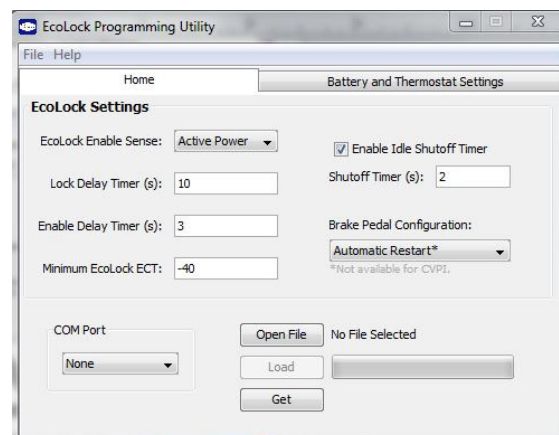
EcoLock Programming Utility

File Help

Home

Battery and Thermostat Settings

EcoLock Settings

EcoLock Enable Sense: Active Power

Enable Idle Shutoff Timer

Lock Delay Timer (s): 10

Shutoff Timer (s): 2

Enable Delay Timer (s): 3

Brake Pedal Configuration:

Automatic Restart*

*Not available for CVPI.

Minimum EcoLock ECT: -40

COM Port

None

Open File

No File Selected

Load

Get